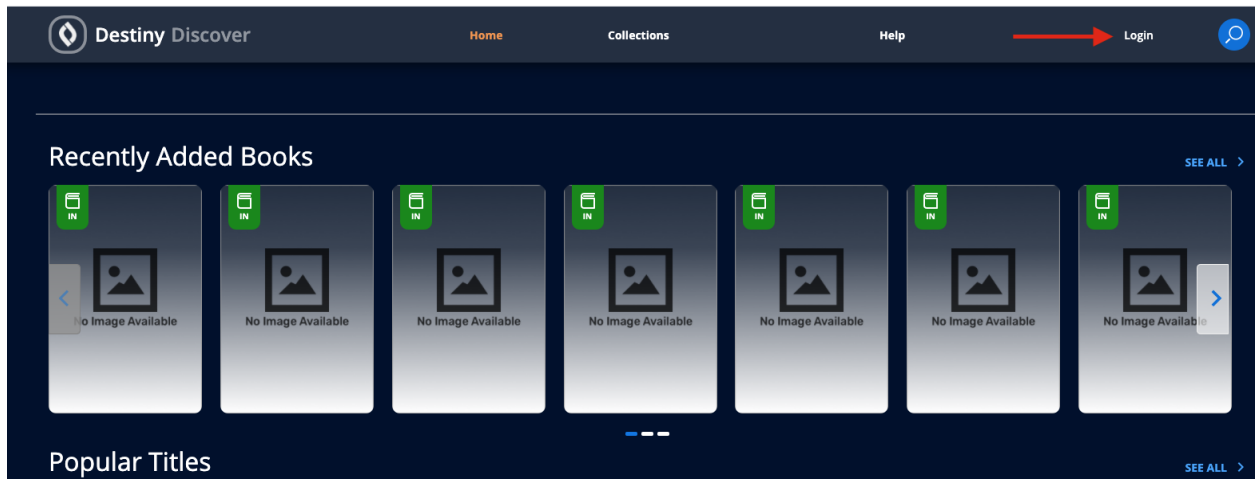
Destiny Discover

Home Collections Help Login

Recently Added Books

SEE ALL

IN

No Image Available

IN

No Image Available

IN

No Image Available

IN

No Image Available

IN

No Image Available

IN

No Image Available

IN

No Image Available

Popular Titles

SEE ALL